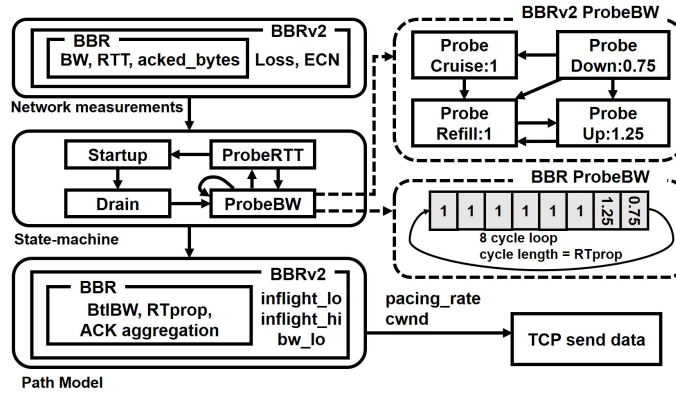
BBRv2
BBR
BW, RTT, acked_bytes
Loss, ECN
Network measurements

BBRv2 ProbeBW
Probe Cruise:1
Probe Down:0.75
Probe Refill:1
Probe Up:1.25

Startup
ProbeRTT
Drain
ProbeBW
State-machine

BBR ProbeBW
| 1 | 1 | 1 | 1 | 1 | 1 | 1.25 | 0.75 |
|---|---|---|---|---|---|---|---|

8 cycle loop
cycle length = RTprop

BBRv2
BBR
BtlBW, RTprop, ACK aggregation
inflight_lo
inflight_hi
bw_lo
Path Model

pacing_rate
cwnd
TCP send data